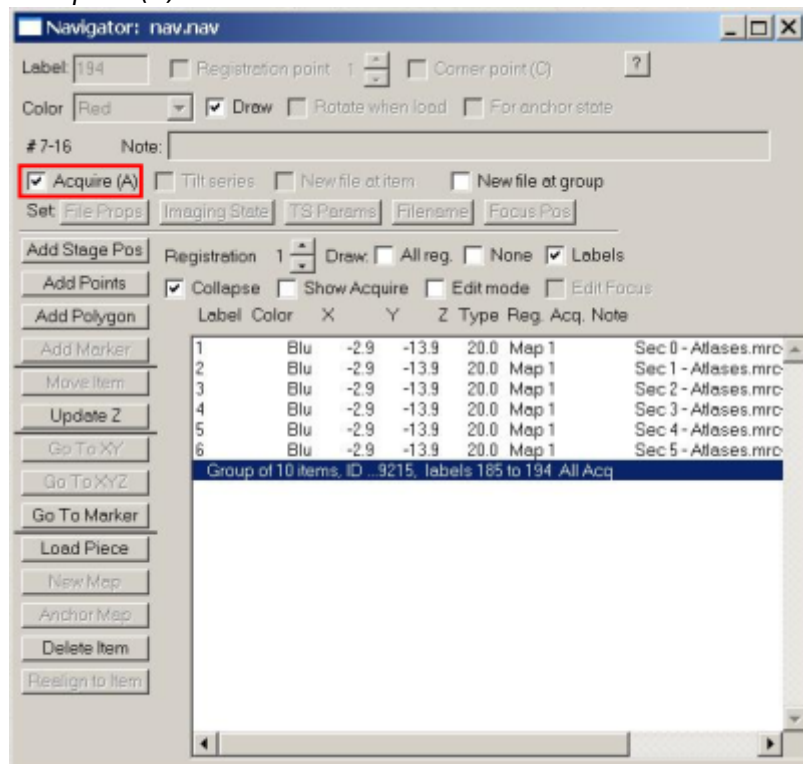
Navigator: nav.nav

Label: 194 Registration point 1 Corner point (C) ?

Color Red Draw Rotate when load For anchor state

# 7-16 Note:

Acquire (A) Tilt series New file at item New file at group

Set File Props Imaging State TS Params Filename Focus Pos

Add Stage Pos
Add Points
Add Polygon
Add Marker
Move Item
Update Z
Go To XY
Go To XYZ
Go To Marker
Load Piece
New Map
Anchor Map
Delete Item
Realign to Item

Registration 1 Draw: All reg. None Labels

Collapse Show Acquire Edit mode Edit Focus

| Label | Color | X | Y | Z | Type | Reg. | Acq. | Note |
|---|---|---|---|---|---|---|---|---|
| 1 | Blu | -2.9 | -13.9 | 20.0 | Map | 1 | | Sec 0 - Atlases.mrc |
| 2 | Blu | -2.9 | -13.9 | 20.0 | Map | 1 | | Sec 1 - Atlases.mrc |
| 3 | Blu | -2.9 | -13.9 | 20.0 | Map | 1 | | Sec 2 - Atlases.mrc |
| 4 | Blu | -2.9 | -13.9 | 20.0 | Map | 1 | | Sec 3 - Atlases.mrc |
| 5 | Blu | -2.9 | -13.9 | 20.0 | Map | 1 | | Sec 4 - Atlases.mrc |
| 6 | Blu | -2.9 | -13.9 | 20.0 | Map | 1 | | Sec 5 - Atlases.mrc |

Group of 10 items, ID ...9215, labels 185 to 194 All Acq